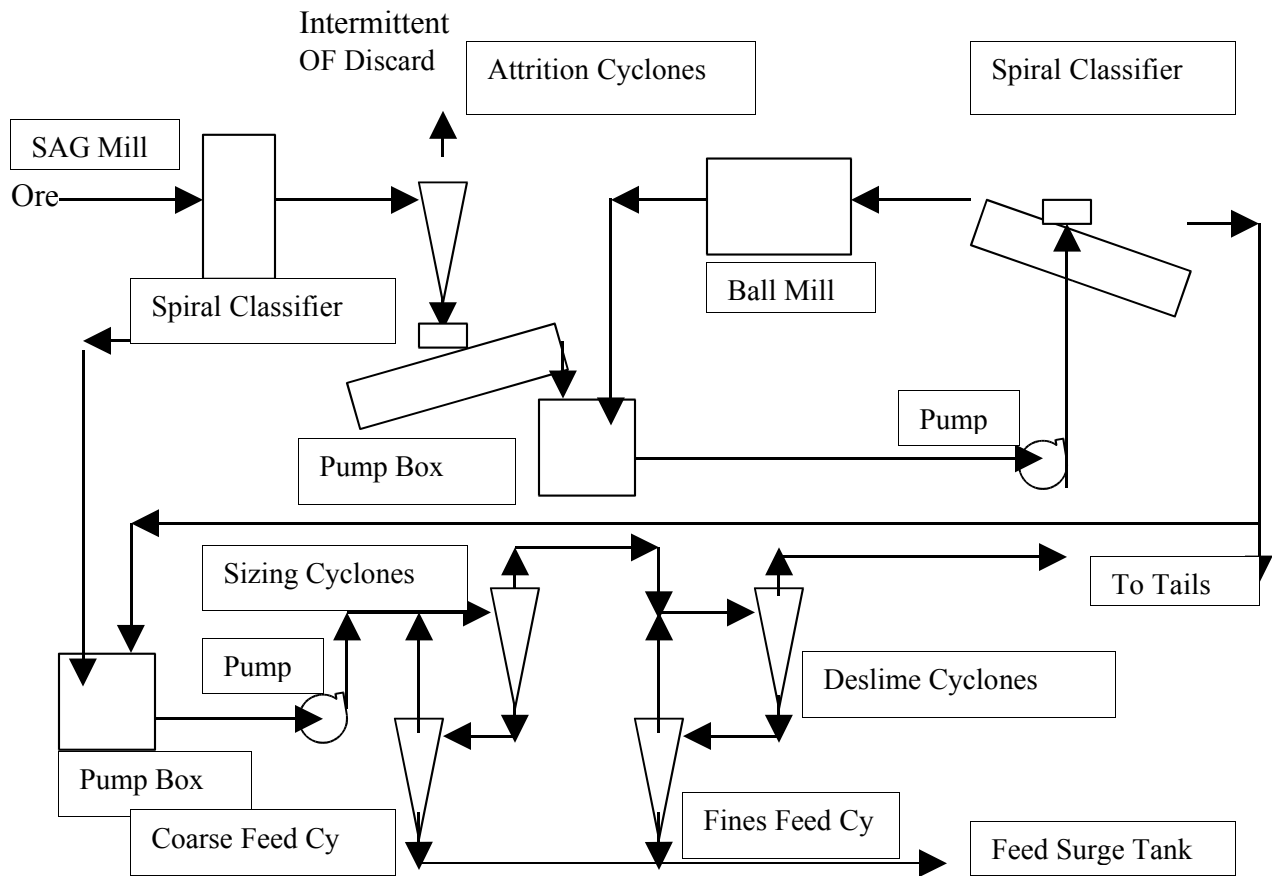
Intermittent OF Discard

Attrition Cyclones

Spiral Classifier

SAG Mill

Ore

Ball Mill

Spiral Classifier

Pump

Pump Box

Sizing Cyclones

To Tails

Pump

Deslime Cyclones

Pump Box

Coarse Feed Cy

Fines Feed Cy

Feed Surge Tank